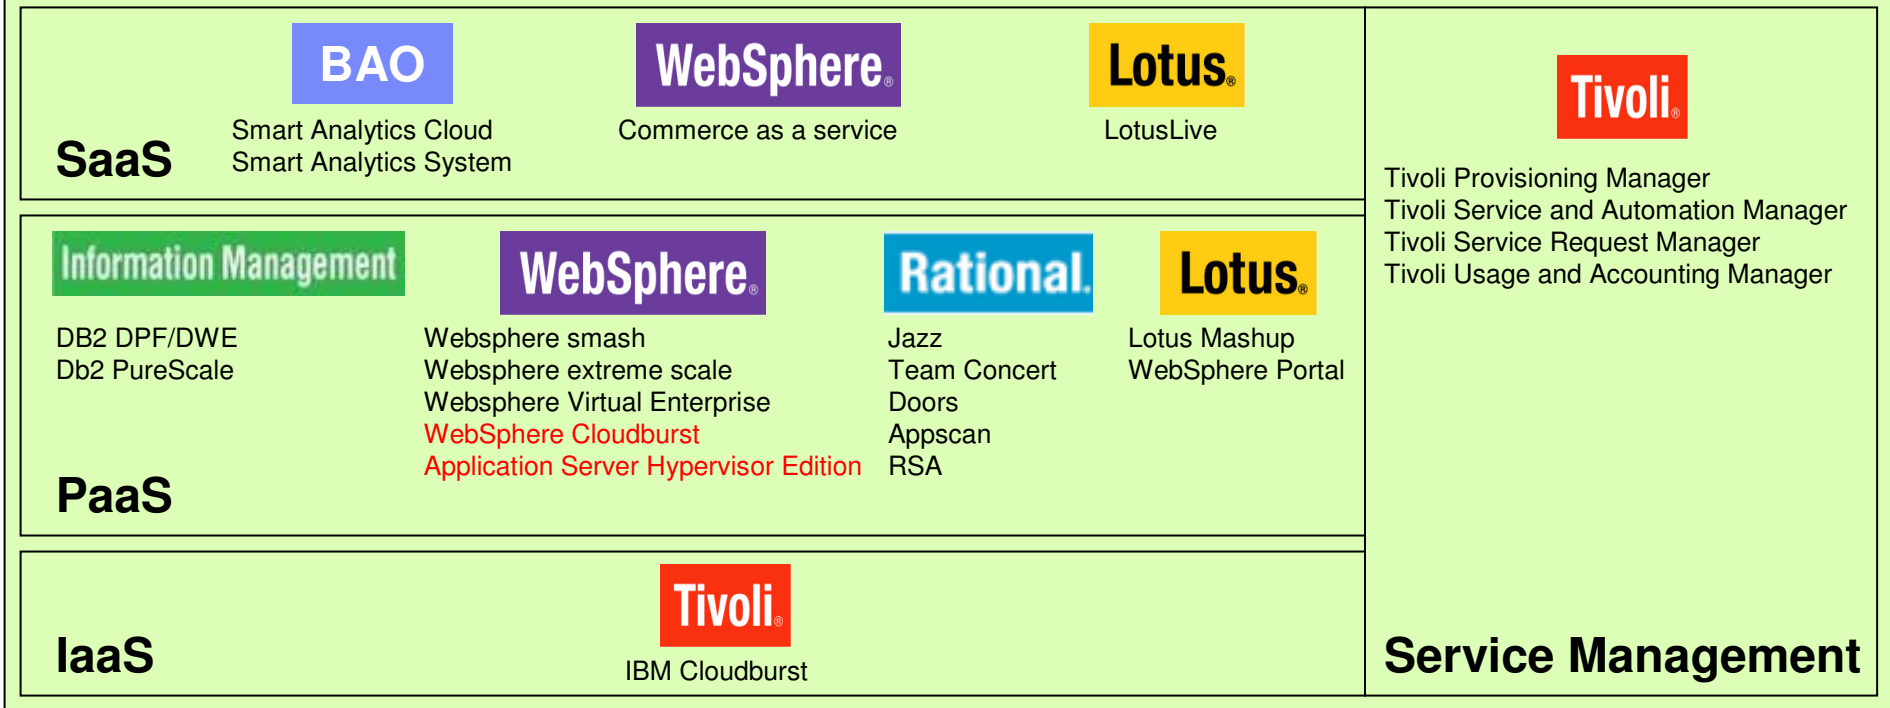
BAO
Smart Analytics Cloud
Smart Analytics System

WebSphere.
Commerce as a service

Lotus.
LotusLive

SaaS

Information Management
DB2 DPF/DWE
Db2 PureScale

WebSphere.
Websphere smash
Websphere extreme scale
Websphere Virtual Enterprise
WebSphere Cloudburst
Application Server Hypervisor Edition

Rational.
Jazz
Team Concert
Doors
Appscan
RSA

Lotus.
Lotus Mashup
WebSphere Portal

PaaS

Tivoli.
IBM Cloudburst

IaaS

Tivoli.
Tivoli Provisioning Manager
Tivoli Service and Automation Manager
Tivoli Service Request Manager
Tivoli Usage and Accounting Manager

Service Management